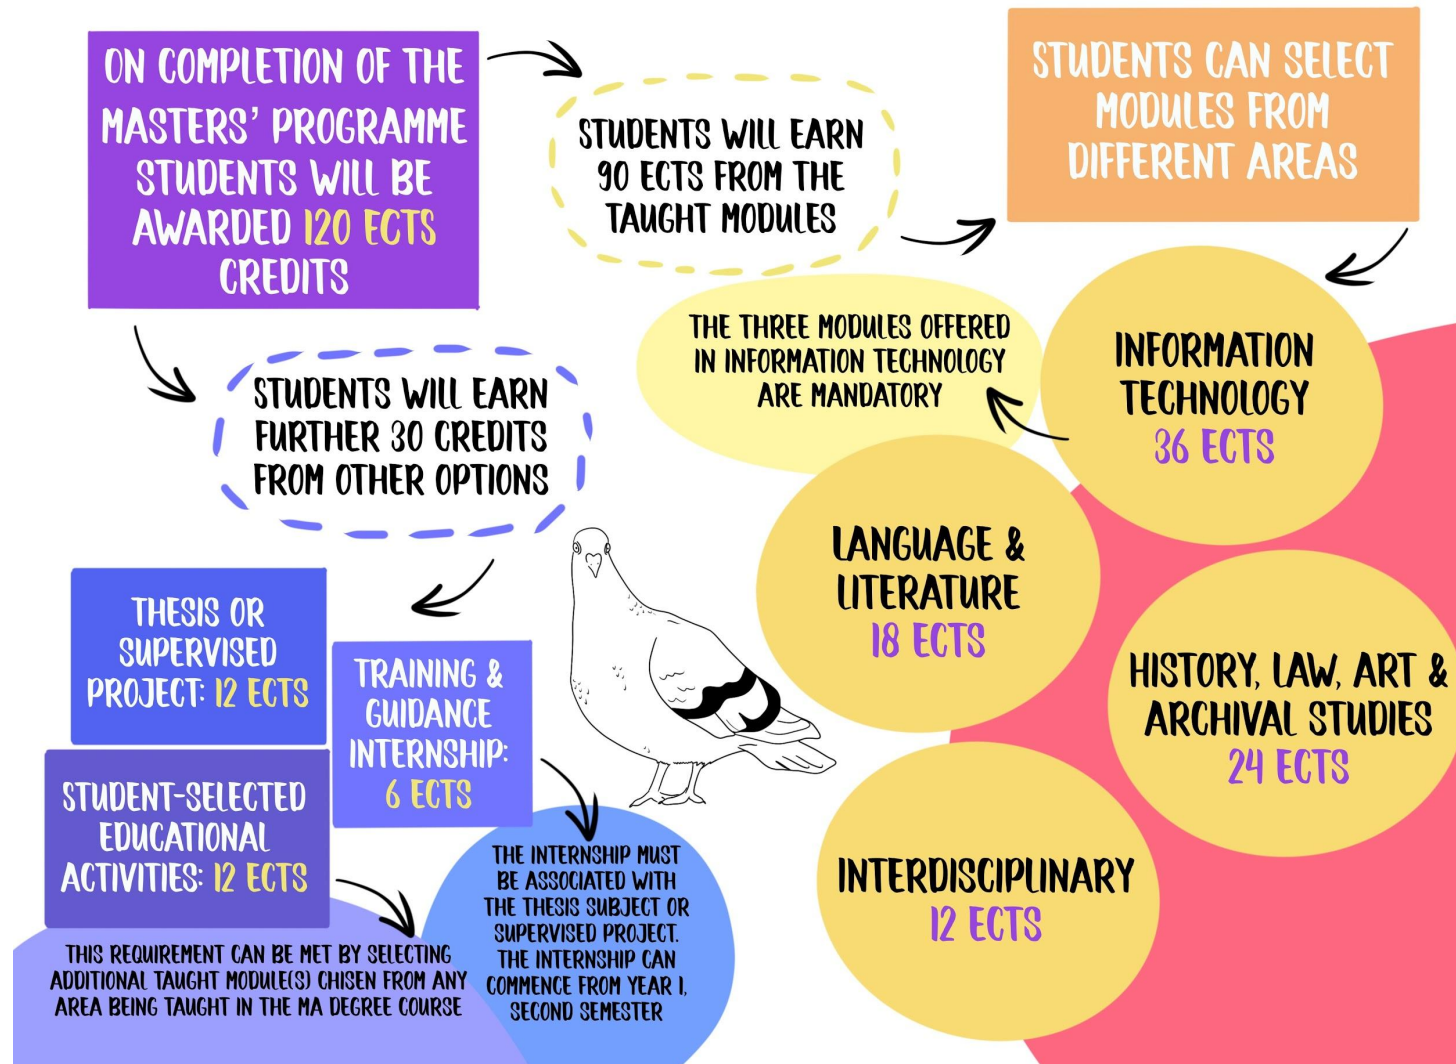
ON COMPLETION OF THE MASTERS' PROGRAMME STUDENTS WILL BE AWARDED 120 ECTS CREDITS

STUDENTS WILL EARN 90 ECTS FROM THE TAUGHT MODULES

STUDENTS CAN SELECT MODULES FROM DIFFERENT AREAS

THE THREE MODULES OFFERED IN INFORMATION TECHNOLOGY ARE MANDATORY

INFORMATION TECHNOLOGY 36 ECTS

STUDENTS WILL EARN FURTHER 30 CREDITS FROM OTHER OPTIONS

LANGUAGE & LITERATURE 18 ECTS

HISTORY, LAW, ART & ARCHIVAL STUDIES 24 ECTS

INTERDISCIPLINARY 12 ECTS

THESIS OR SUPERVISED PROJECT: 12 ECTS

TRAINING & GUIDANCE INTERNSHIP: 6 ECTS

STUDENT-SELECTED EDUCATIONAL ACTIVITIES: 12 ECTS

THE INTERNSHIP MUST BE ASSOCIATED WITH THE THESIS SUBJECT OR SUPERVISED PROJECT. THE INTERNSHIP CAN COMMENCE FROM YEAR I, SECOND SEMESTER

THIS REQUIREMENT CAN BE MET BY SELECTING ADDITIONAL TAUGHT MODULE(S) CHISEN FROM ANY AREA BEING TAUGHT IN THE MA DEGREE COURSE